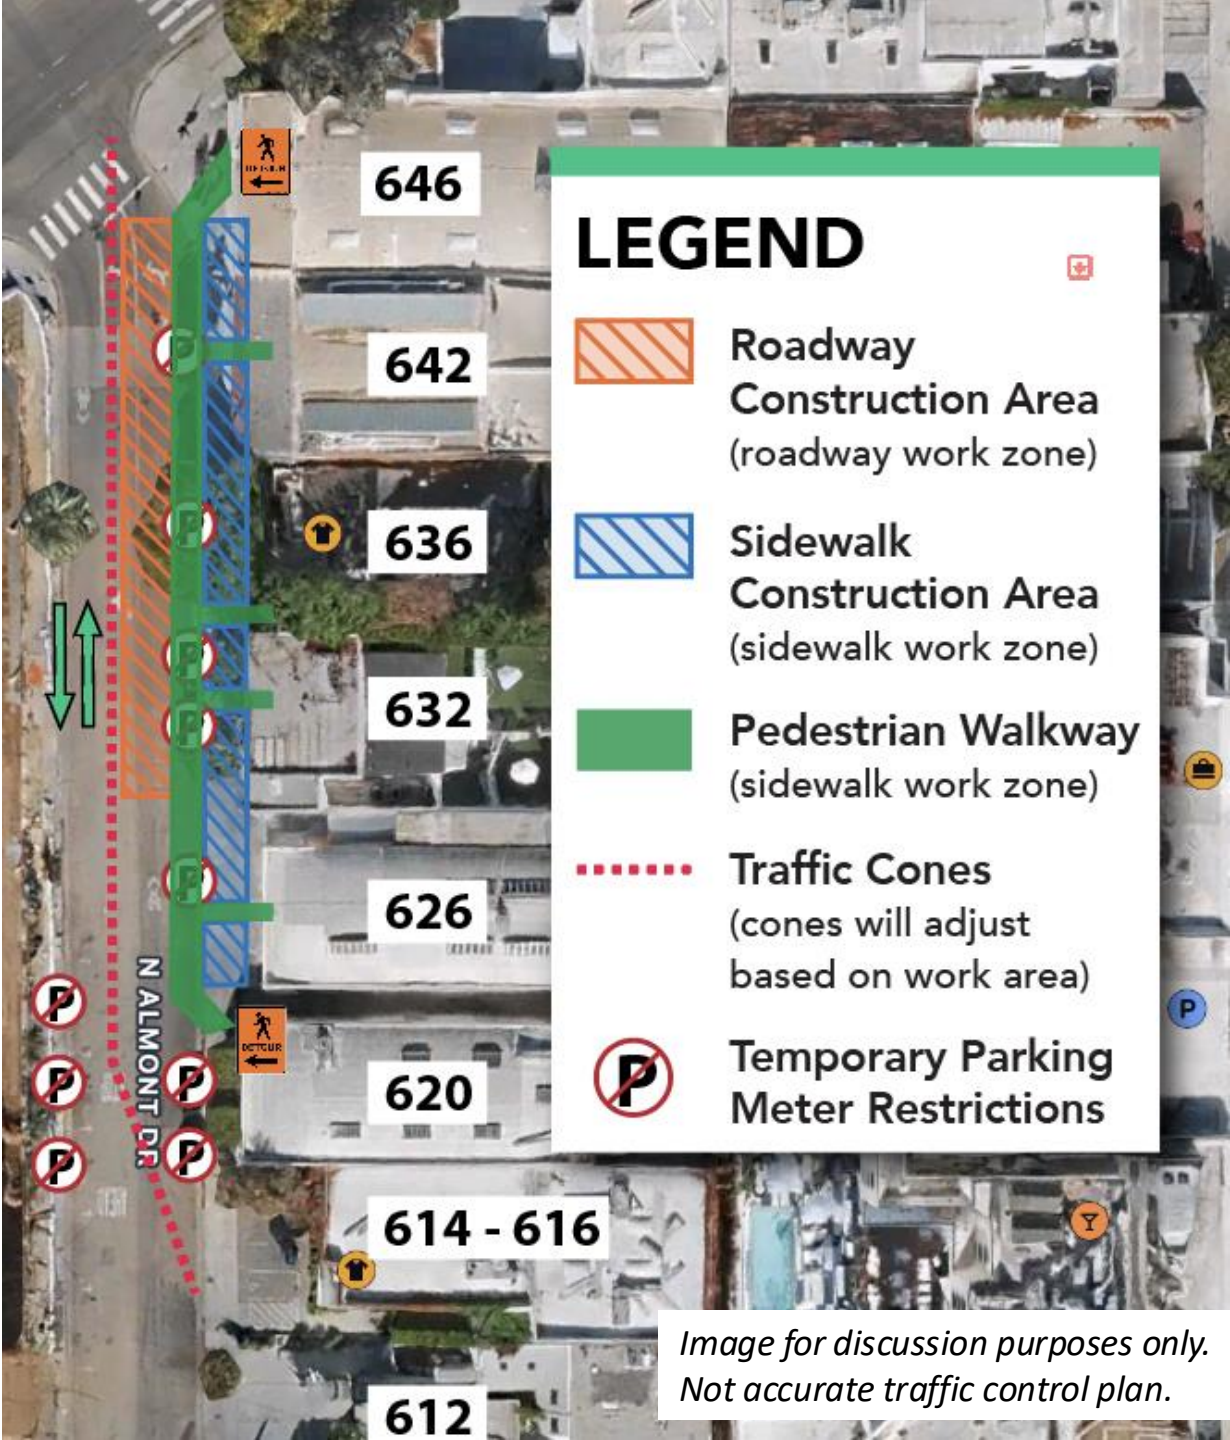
646

642

636

632

626

620

614 - 616

612

N ALMONT DR

DETOUR

DETOUR

LEGEND

Roadway Construction Area (roadway work zone)

Sidewalk Construction Area (sidewalk work zone)

Pedestrian Walkway (sidewalk work zone)

Traffic Cones (cones will adjust based on work area)

Temporary Parking Meter Restrictions

P

Image for discussion purposes only. Not accurate traffic control plan.